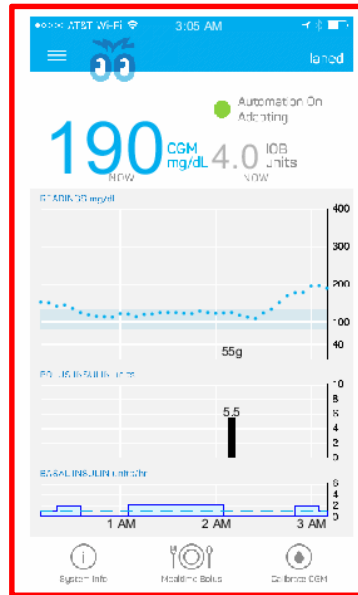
•••○○ AT&T Wi-Fi 3:05 AM

Ianed

Automation On
Adapting

190 CGM mg/dL
NOW

4.0 IOB units
NOW

READINGS mg/dL

400
300
200
100
40

55g

BOLUS INSULIN units

10
8
6
4
2
0

5.5

BASAL INSULIN units/hr

6
4
2
0

1 AM
2 AM
3 AM

System Info
Meal Bolus
Calibrate CGM